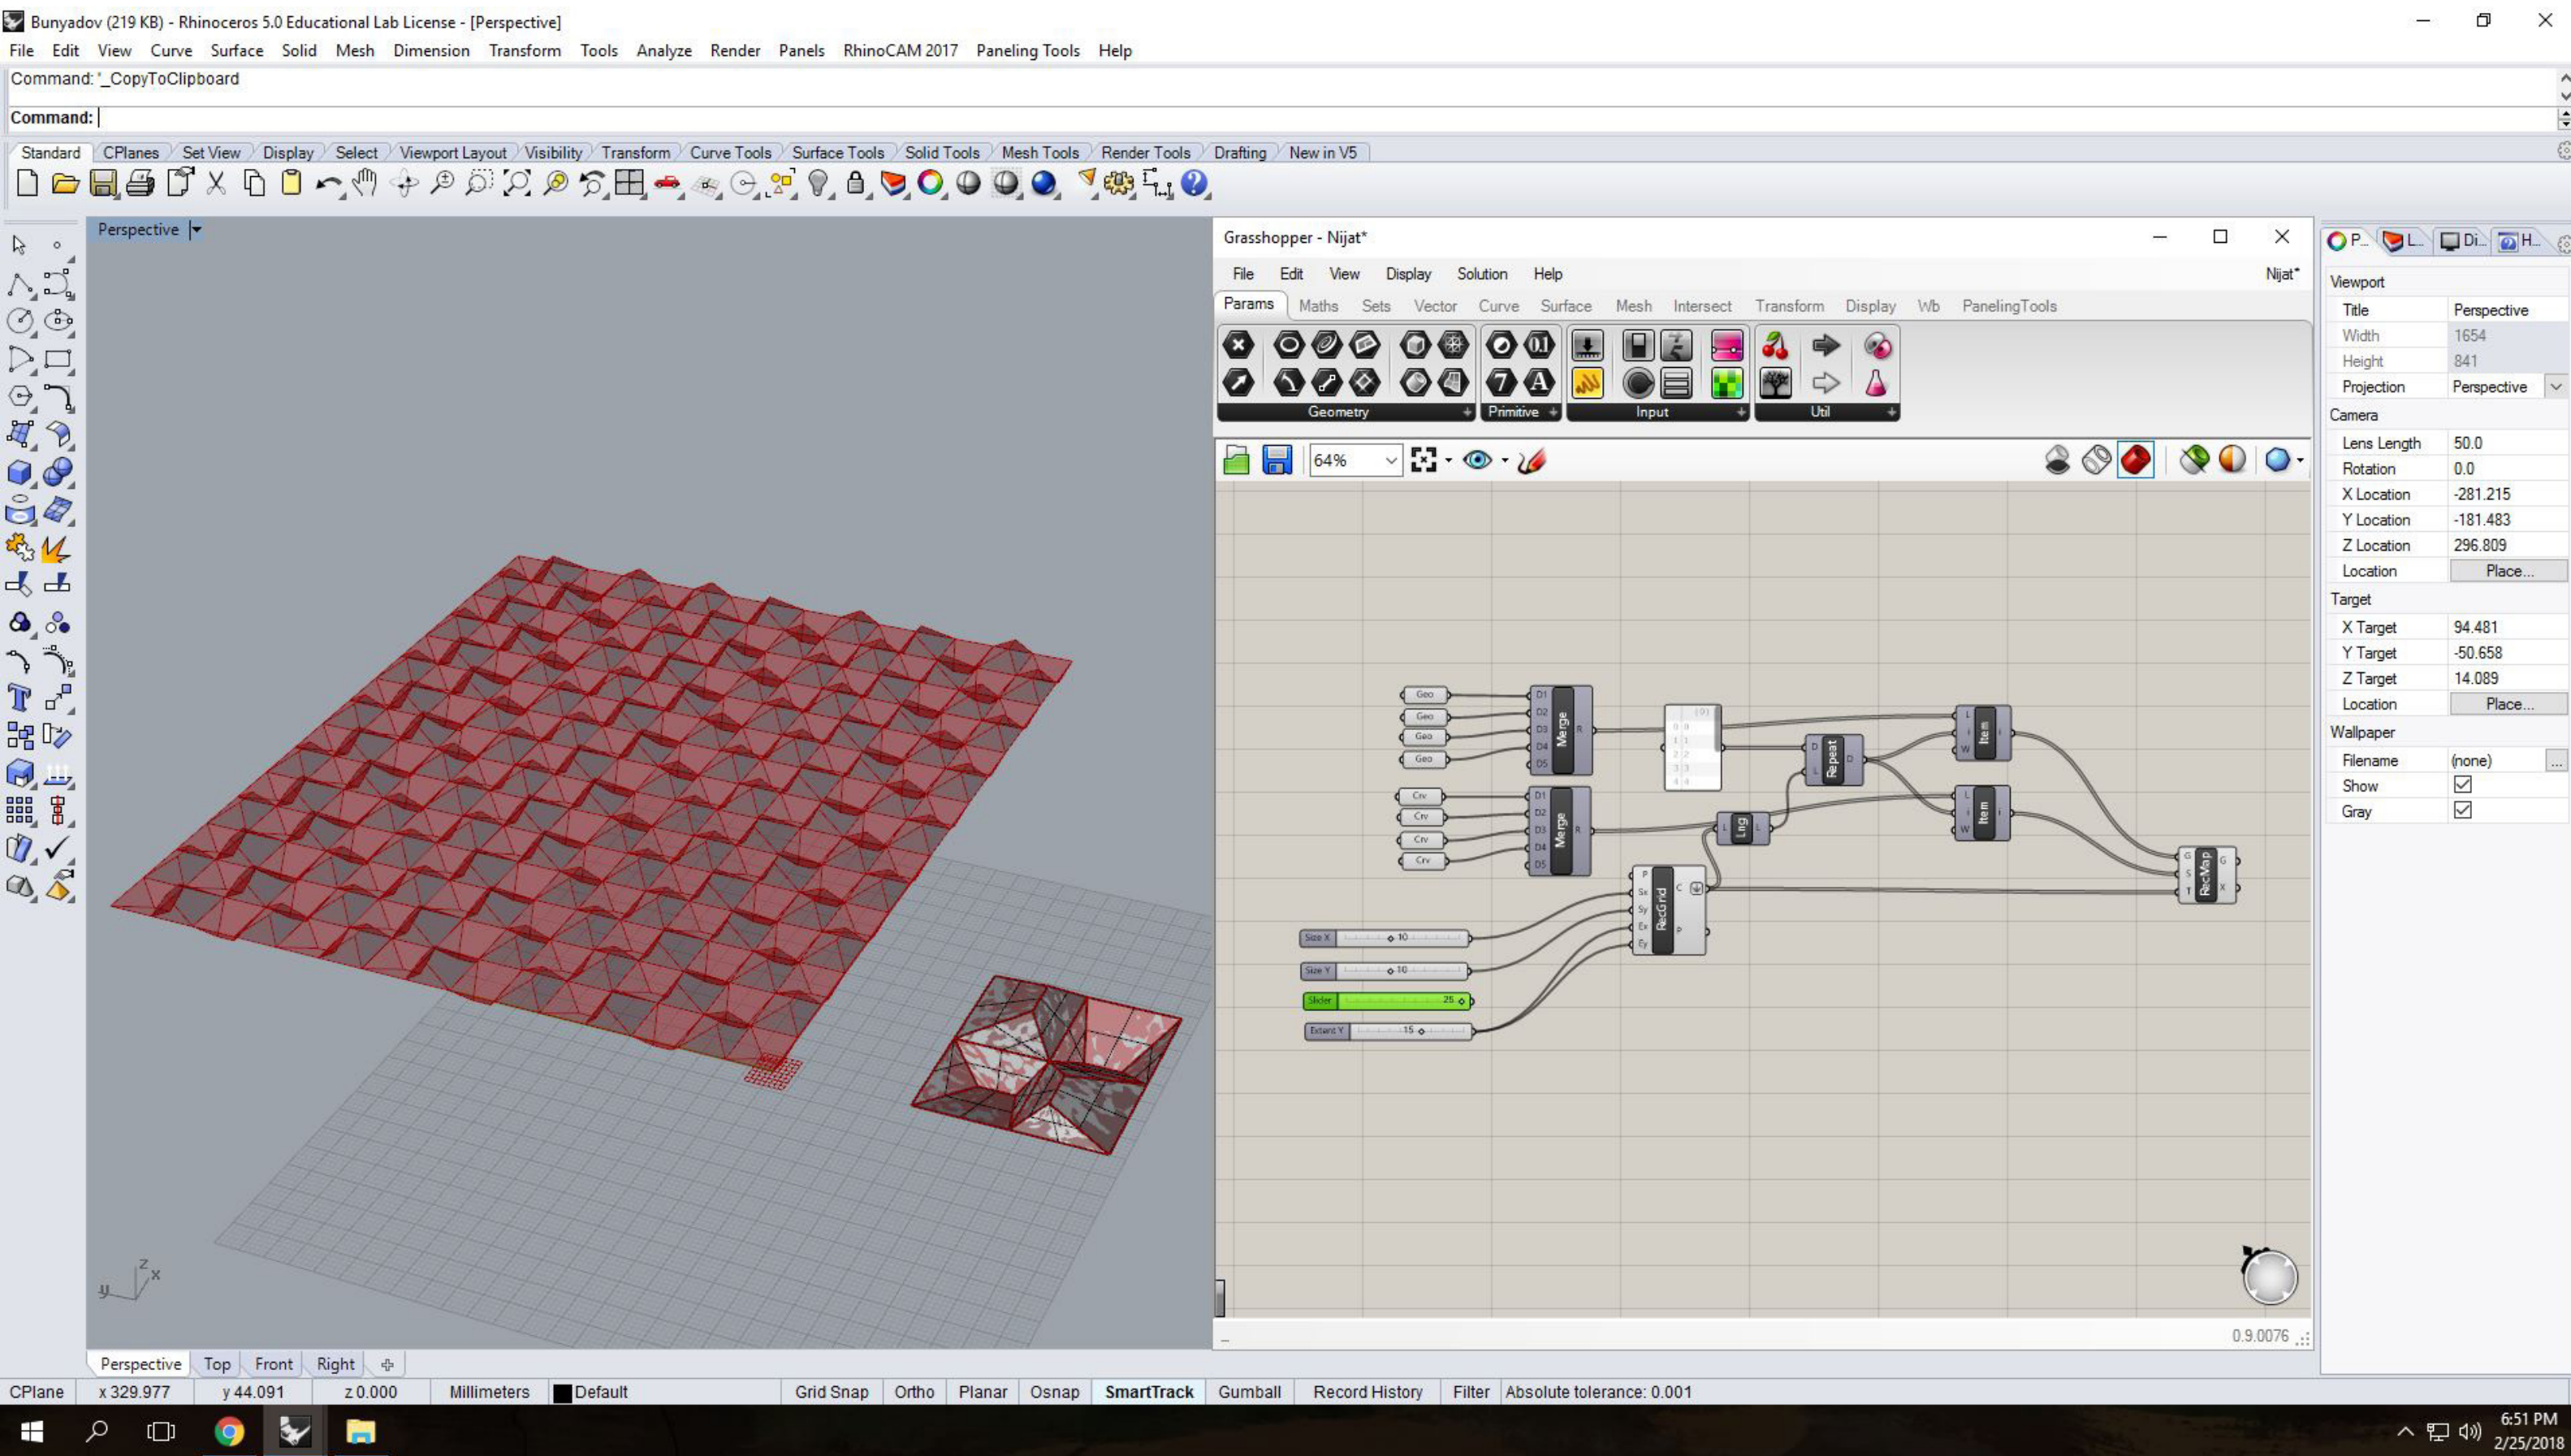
Bunyadov (219 KB) - Rhinoceros 5.0 Educational Lab License - [Perspective]

File Edit View Curve Surface Solid Mesh Dimension Transform Tools Analyze Render Panels RhinoCAM 2017 Paneling Tools Help

Command: '_CopyToClipboard
Command:

Standard CPlanes Set View Display Select Viewport Layout Visibility Transform Curve Tools Surface Tools Solid Tools Mesh Tools Render Tools Drafting New in V5

Perspective

Grasshopper - Nijat*

File Edit View Display Solution Help Nijat*

Params Maths Sets Vector Curve Surface Mesh Intersect Transform Display Wb PanelingTools

Geometry Primitive Input Util

64%

Geo
Geo
Geo
Geo
D1 D2 D3 D4 D5 Merge R
Crv
Crv
Crv
Crv
D1 D2 D3 D4 D5 Merge R
{0}
0 0
1 1
2 2
3 3
4 4
D Repeat D
L Lng L
L i W Item i
L i W Item i
P Sx Sy Ex Ey RecGrid C P
Size X 10
Size Y 10
Slider 25
Extent Y 15
G S T RecMap G X

0.9.0076

P... L... Di... H...

Viewport
| | |
|---|---|
| Title | Perspective |
| Width | 1654 |
| Height | 841 |
| Projection | Perspective |

Camera
| | |
|---|---|
| Lens Length | 50.0 |
| Rotation | 0.0 |
| X Location | -281.215 |
| Y Location | -181.483 |
| Z Location | 296.809 |
| Location | Place... |

Target
| | |
|---|---|
| X Target | 94.481 |
| Y Target | -50.658 |
| Z Target | 14.089 |
| Location | Place... |

Wallpaper
| | |
|---|---|
| Filename | (none) |
| Show | ☑ |
| Gray | ☑ |

Perspective Top Front Right

CPlane x 329.977 y 44.091 z 0.000 Millimeters Default Grid Snap Ortho Planar Osnap SmartTrack Gumball Record History Filter Absolute tolerance: 0.001

6:51 PM
2/25/2018